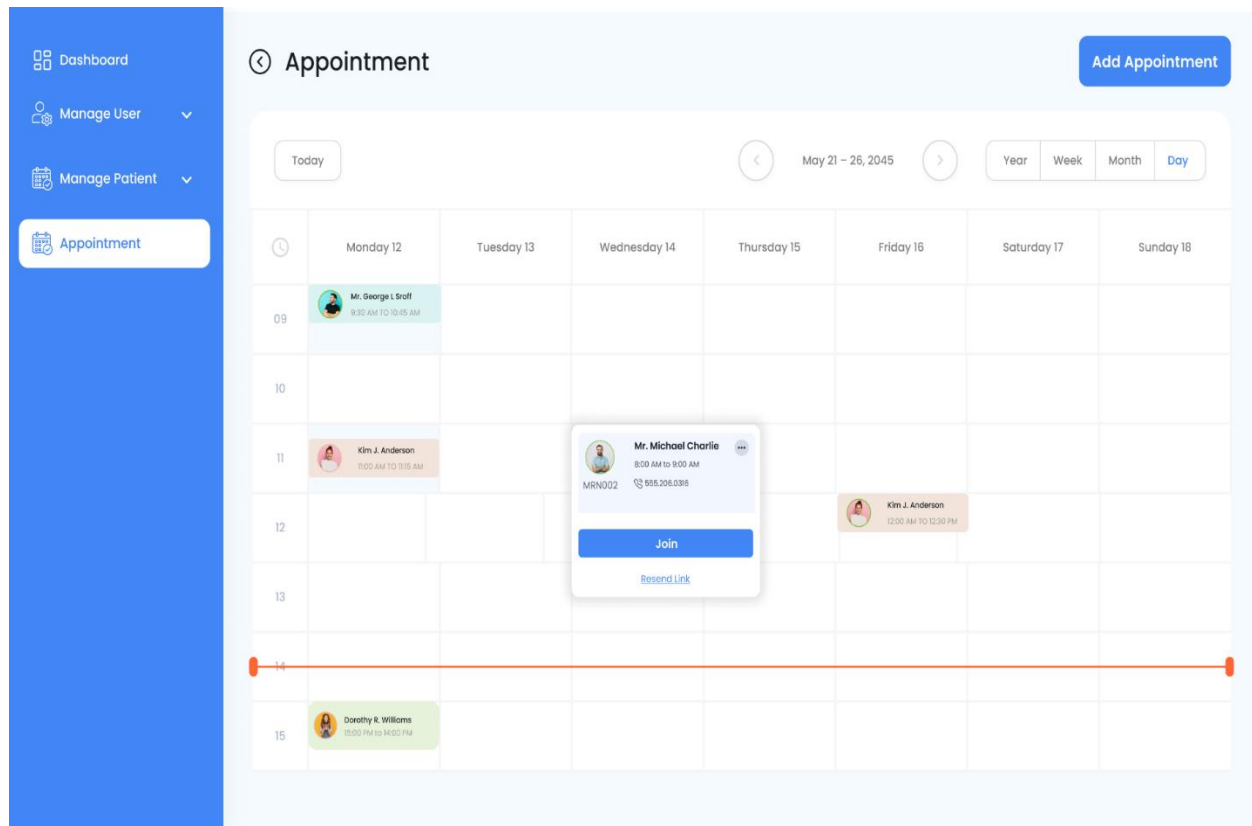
Dashboard
Manage User
Manage Patient
Appointment

Appointment

Add Appointment

Today

May 21 – 26, 2045

Year
Week
Month
Day

| | Monday 12 | Tuesday 13 | Wednesday 14 | Thursday 15 | Friday 16 | Saturday 17 | Sunday 18 |
|---|---|---|---|---|---|---|---|
| 09 | Mr. George L Sroff 9:30 AM TO 10:45 AM | | | | | | |
| 10 | | | | | | | |
| 11 | Kim J. Anderson 11:00 AM TO 11:15 AM | | | | | | |
| 12 | | | | | Kim J. Anderson 12:00 AM TO 12:30 PM | | |
| 13 | | | | | | | |
| 14 | | | | | | | |
| 15 | Dorothy R. Williams 15:00 PM to 14:00 PM | | | | | | |

Mr. Michael Charlie
8:00 AM to 9:00 AM
MRN002
555.206.0316
Join
Resend Link